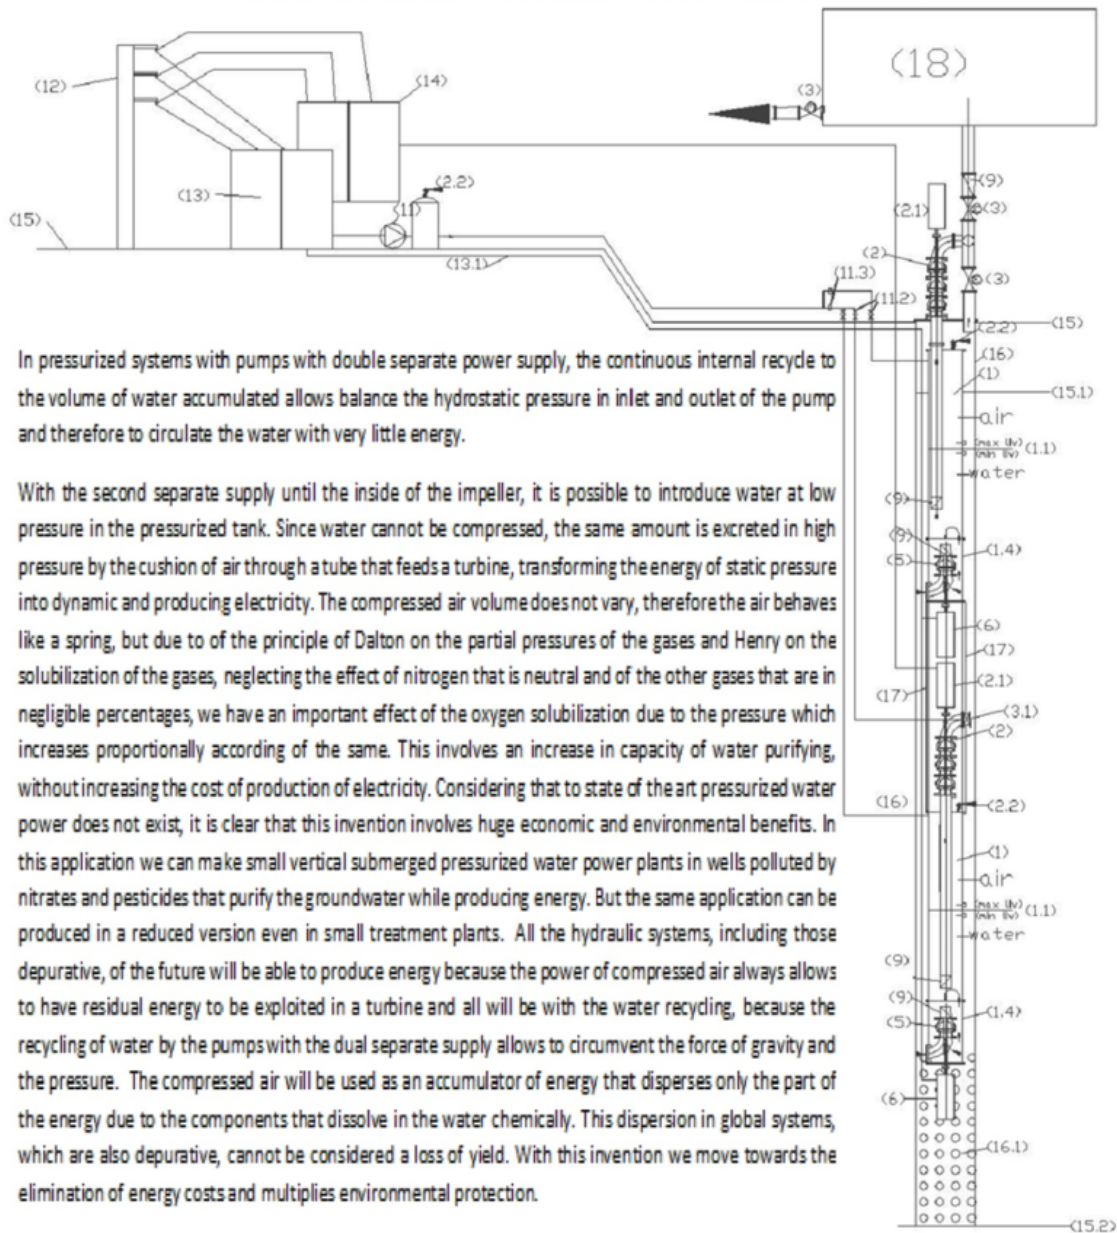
(18)

(12)

(14)

(3)

(13)

(2.2)

(1)

(15)

(13.1)

(2.1)

(9)

(3)

(2)

(3)

(11.3)

(11.2)

(2.2)

(15)

(16)

(1)

(15.1)

air

max lv
min lv
(1.1)

water

(9)

(9)

(5)

(1.4)

(6)

(17)

(17)

(2.1)

(3.1)

(2)

(16)

(2.2)

(1)

air

max lv
min lv
(1.1)

water

(9)

(9)

(5)

(1.4)

(6)

(16.1)

(15.2)

In pressurized systems with pumps with double separate power supply, the continuous internal recycle to the volume of water accumulated allows balance the hydrostatic pressure in inlet and outlet of the pump and therefore to circulate the water with very little energy.

With the second separate supply until the inside of the impeller, it is possible to introduce water at low pressure in the pressurized tank. Since water cannot be compressed, the same amount is excreted in high pressure by the cushion of air through a tube that feeds a turbine, transforming the energy of static pressure into dynamic and producing electricity. The compressed air volume does not vary, therefore the air behaves like a spring, but due to of the principle of Dalton on the partial pressures of the gases and Henry on the solubilization of the gases, neglecting the effect of nitrogen that is neutral and of the other gases that are in negligible percentages, we have an important effect of the oxygen solubilization due to the pressure which increases proportionally according of the same. This involves an increase in capacity of water purifying, without increasing the cost of production of electricity. Considering that to state of the art pressurized water power does not exist, it is clear that this invention involves huge economic and environmental benefits. In this application we can make small vertical submerged pressurized water power plants in wells polluted by nitrates and pesticides that purify the groundwater while producing energy. But the same application can be produced in a reduced version even in small treatment plants. All the hydraulic systems, including those depurative, of the future will be able to produce energy because the power of compressed air always allows to have residual energy to be exploited in a turbine and all will be with the water recycling, because the recycling of water by the pumps with the dual separate supply allows to circumvent the force of gravity and the pressure. The compressed air will be used as an accumulator of energy that disperses only the part of the energy due to the components that dissolve in the water chemically. This dispersion in global systems, which are also depurative, cannot be considered a loss of yield. With this invention we move towards the elimination of energy costs and multiplies environmental protection.